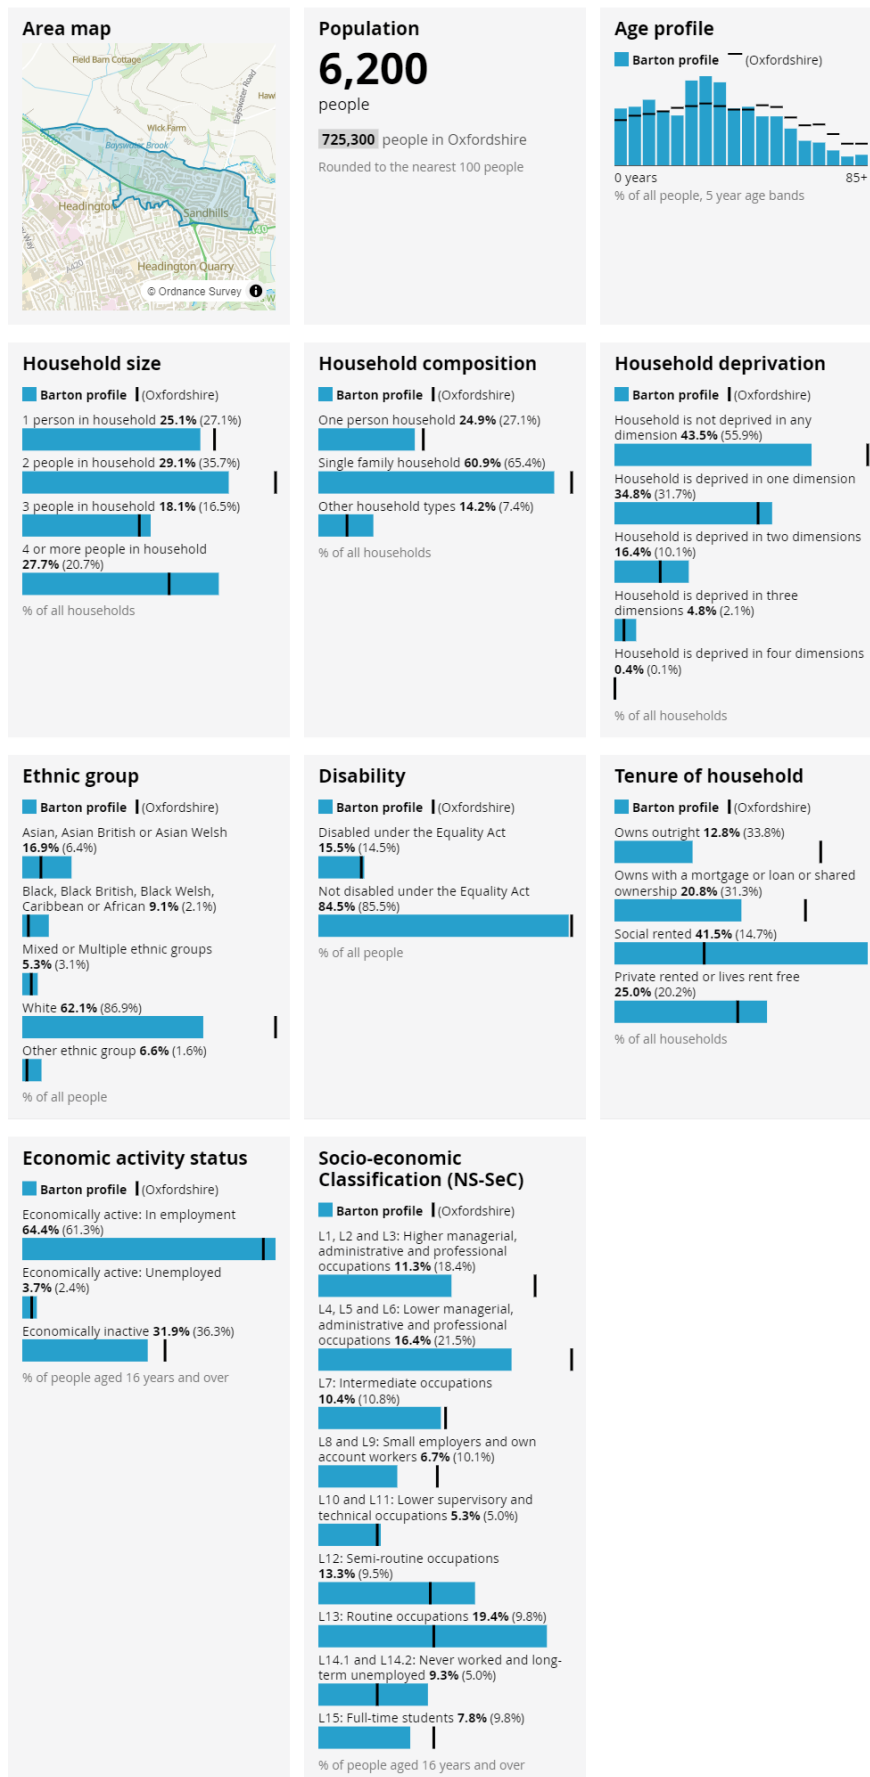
Area map

Field Barn Cottage
Bayswater Road
Haw
Wick Farm
Bayswater Brook
Headington
Sandhills
A40
Headington Quarry
A420
© Ordnance Survey

Population

6,200
people

725,300 people in Oxfordshire

Rounded to the nearest 100 people

Age profile

Barton profile (Oxfordshire)

0 years
85+
% of all people, 5 year age bands

Household size

Barton profile (Oxfordshire)

1 person in household **25.1%** (27.1%)

2 people in household **29.1%** (35.7%)

3 people in household **18.1%** (16.5%)

4 or more people in household **27.7%** (20.7%)

% of all households

Household composition

Barton profile (Oxfordshire)

One person household **24.9%** (27.1%)

Single family household **60.9%** (65.4%)

Other household types **14.2%** (7.4%)

% of all households

Household deprivation

Barton profile (Oxfordshire)

Household is not deprived in any dimension **43.5%** (55.9%)

Household is deprived in one dimension **34.8%** (31.7%)

Household is deprived in two dimensions **16.4%** (10.1%)

Household is deprived in three dimensions **4.8%** (2.1%)

Household is deprived in four dimensions **0.4%** (0.1%)

% of all households

Ethnic group

Barton profile (Oxfordshire)

Asian, Asian British or Asian Welsh **16.9%** (6.4%)

Black, Black British, Black Welsh, Caribbean or African **9.1%** (2.1%)

Mixed or Multiple ethnic groups **5.3%** (3.1%)

White **62.1%** (86.9%)

Other ethnic group **6.6%** (1.6%)

% of all people

Disability

Barton profile (Oxfordshire)

Disabled under the Equality Act **15.5%** (14.5%)

Not disabled under the Equality Act **84.5%** (85.5%)

% of all people

Tenure of household

Barton profile (Oxfordshire)

Owns outright **12.8%** (33.8%)

Owns with a mortgage or loan or shared ownership **20.8%** (31.3%)

Social rented **41.5%** (14.7%)

Private rented or lives rent free **25.0%** (20.2%)

% of all households

Economic activity status

Barton profile (Oxfordshire)

Economically active: In employment **64.4%** (61.3%)

Economically active: Unemployed **3.7%** (2.4%)

Economically inactive **31.9%** (36.3%)

% of people aged 16 years and over

Socio-economic Classification (NS-SeC)

Barton profile (Oxfordshire)

L1, L2 and L3: Higher managerial, administrative and professional occupations **11.3%** (18.4%)

L4, L5 and L6: Lower managerial, administrative and professional occupations **16.4%** (21.5%)

L7: Intermediate occupations **10.4%** (10.8%)

L8 and L9: Small employers and own account workers **6.7%** (10.1%)

L10 and L11: Lower supervisory and technical occupations **5.3%** (5.0%)

L12: Semi-routine occupations **13.3%** (9.5%)

L13: Routine occupations **19.4%** (9.8%)

L14.1 and L14.2: Never worked and long-term unemployed **9.3%** (5.0%)

L15: Full-time students **7.8%** (9.8%)

% of people aged 16 years and over